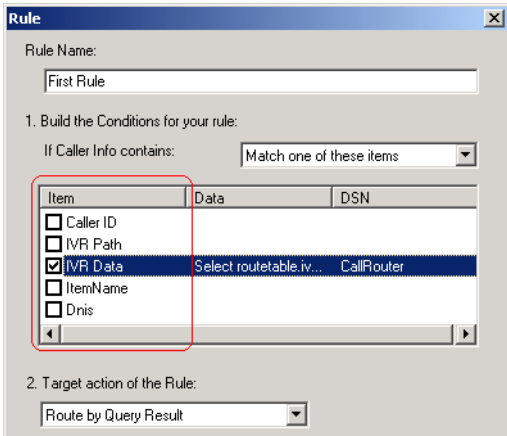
Rule

Rule Name:

First Rule

1. Build the Conditions for your rule:

If Caller Info contains:

Match one of these items

| Item | Data | DSN |
|---|---|---|
| Caller ID | | |
| IVR Path | | |
| IVR Data | Select routetable.iv... | CallRouter |
| ItemName | | |
| Dnis | | |

2. Target action of the Rule:

Route by Query Result